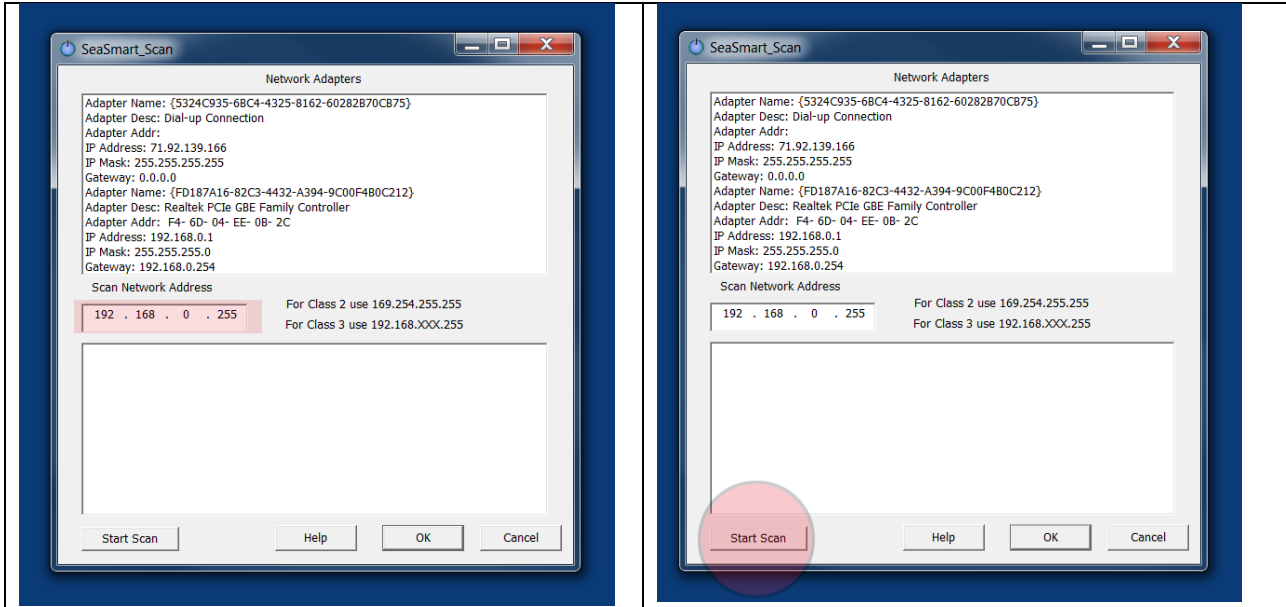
SeaSmart_Scan

Network Adapters

Adapter Name: {5324C935-6BC4-4325-8162-60282B70CB75}
Adapter Desc: Dial-up Connection
Adapter Addr:
IP Address: 71.92.139.166
IP Mask: 255.255.255.255
Gateway: 0.0.0.0
Adapter Name: {FD187A16-82C3-4432-A394-9C00F4B0C212}
Adapter Desc: Realtek PCIe GBE Family Controller
Adapter Addr: F4- 6D- 04- EE- 0B- 2C
IP Address: 192.168.0.1
IP Mask: 255.255.255.0
Gateway: 192.168.0.254

Scan Network Address

192 . 168 . 0 . 255

For Class 2 use 169.254.255.255
For Class 3 use 192.168.XXX.255

Start Scan Help OK Cancel

SeaSmart_Scan

Network Adapters

Adapter Name: {5324C935-6BC4-4325-8162-60282B70CB75}
Adapter Desc: Dial-up Connection
Adapter Addr:
IP Address: 71.92.139.166
IP Mask: 255.255.255.255
Gateway: 0.0.0.0
Adapter Name: {FD187A16-82C3-4432-A394-9C00F4B0C212}
Adapter Desc: Realtek PCIe GBE Family Controller
Adapter Addr: F4- 6D- 04- EE- 0B- 2C
IP Address: 192.168.0.1
IP Mask: 255.255.255.0
Gateway: 192.168.0.254

Scan Network Address

192 . 168 . 0 . 255

For Class 2 use 169.254.255.255
For Class 3 use 192.168.XXX.255

Start Scan Help OK Cancel